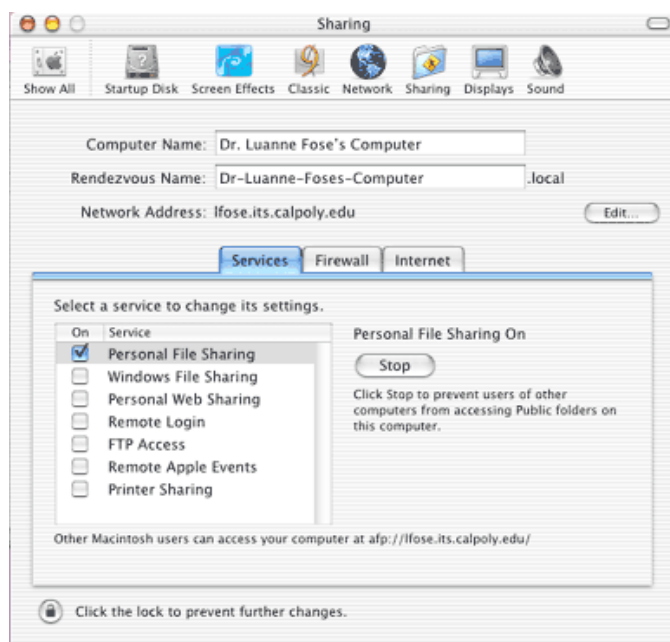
Sharing

Show All | Startup Disk | Screen Effects | Classic | Network | Sharing | Displays | Sound

Computer Name: Dr. Luanne Fose's Computer

Rendezvous Name: Dr-Luanne-Foses-Computer .local

Network Address: lfose.its.calpoly.edu

Edit...

Services | Firewall | Internet

Select a service to change its settings.

| On | Service |
|---|---|
| ☑ | Personal File Sharing |
| ☐ | Windows File Sharing |
| ☐ | Personal Web Sharing |
| ☐ | Remote Login |
| ☐ | FTP Access |
| ☐ | Remote Apple Events |
| ☐ | Printer Sharing |

Personal File Sharing On

Stop

Click Stop to prevent users of other computers from accessing Public folders on this computer.

Other Macintosh users can access your computer at afp://lfose.its.calpoly.edu/

Click the lock to prevent further changes.